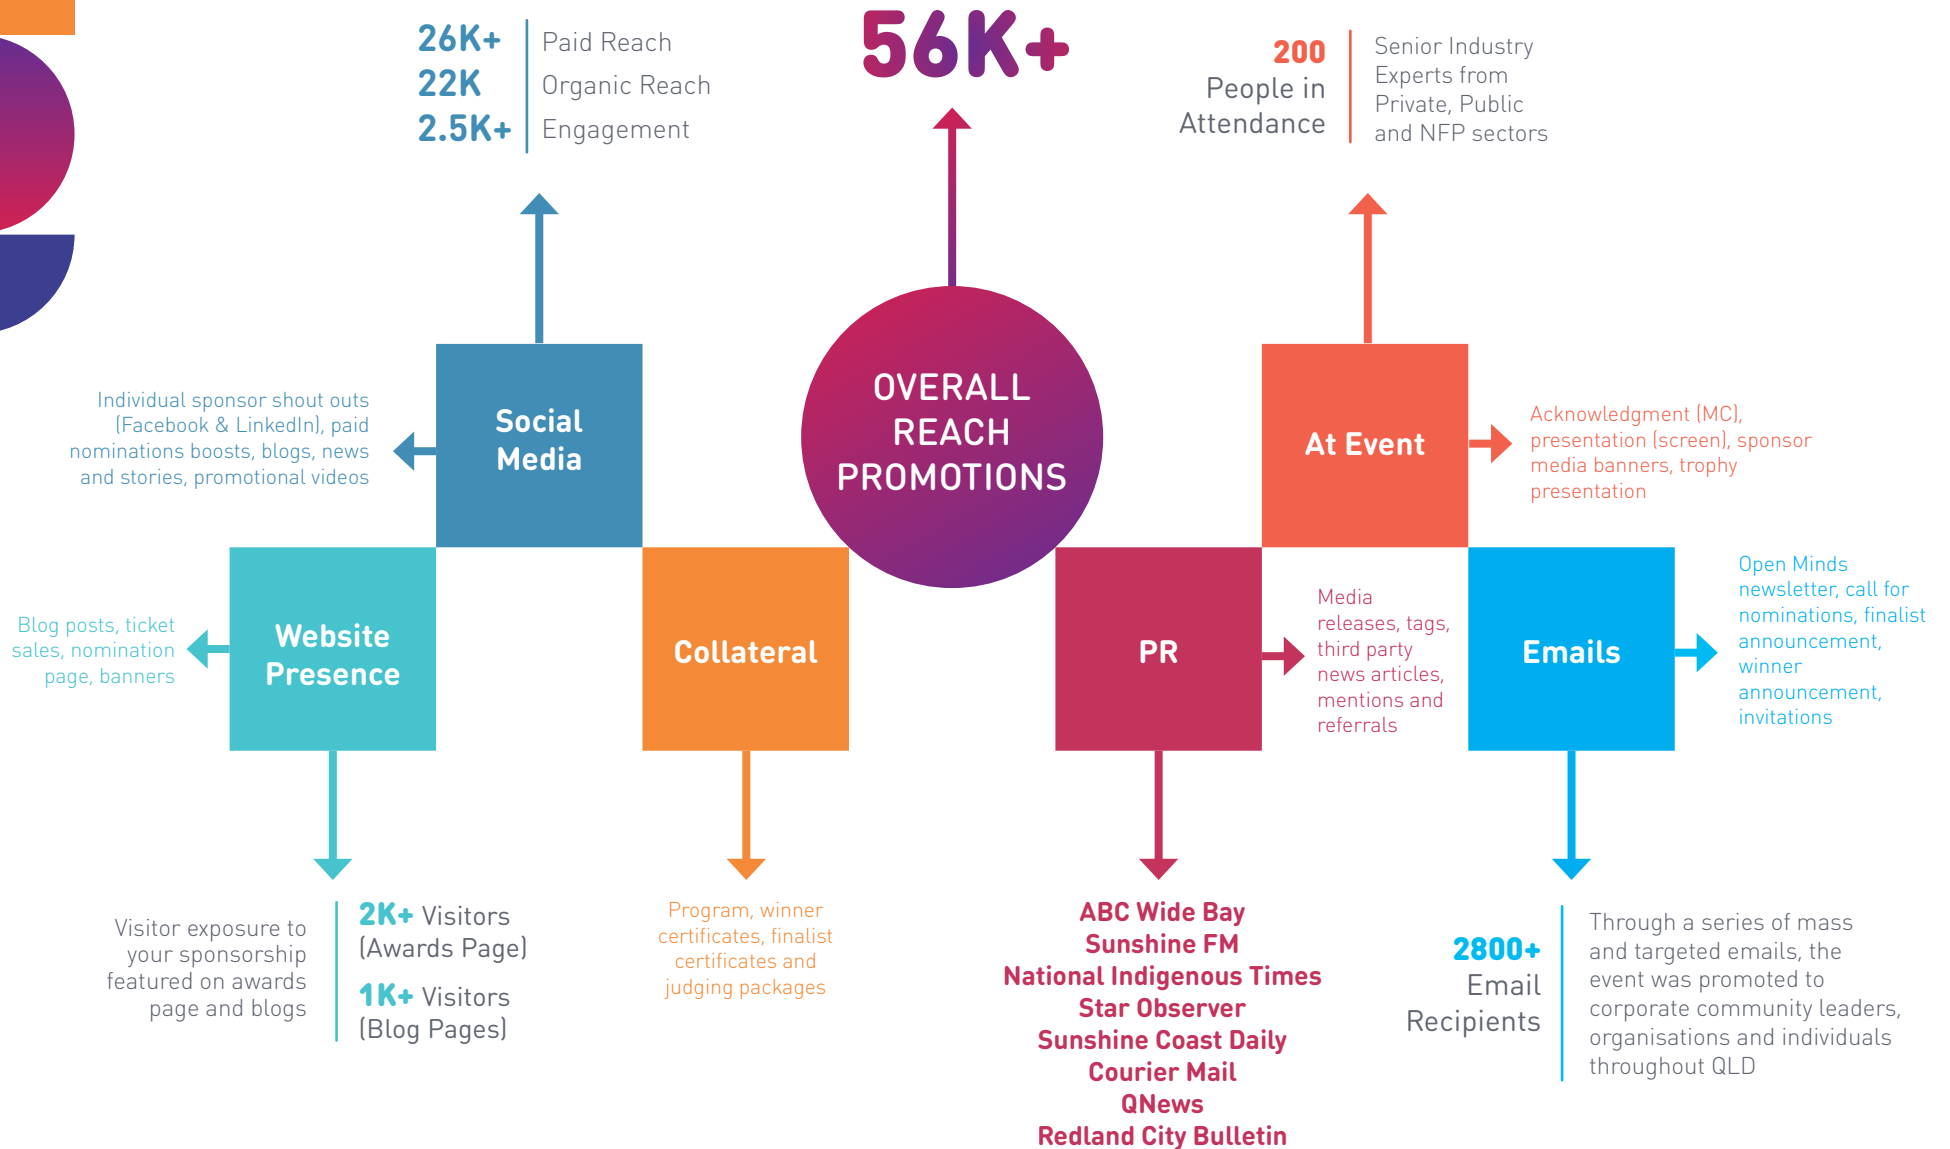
26K+ Paid Reach
22K Organic Reach
2.5K+ Engagement

56K+

200 People in Attendance

Senior Industry Experts from Private, Public and NFP sectors

Individual sponsor shout outs (Facebook & LinkedIn), paid nominations boosts, blogs, news and stories, promotional videos

Social Media

OVERALL REACH PROMOTIONS

At Event

Acknowledgment (MC), presentation (screen), sponsor media banners, trophy presentation

Blog posts, ticket sales, nomination page, banners

Website Presence

Collateral

PR

Media releases, tags, third party news articles, mentions and referrals

Emails

Open Minds newsletter, call for nominations, finalist announcement, winner announcement, invitations

Visitor exposure to your sponsorship featured on awards page and blogs

2K+ Visitors (Awards Page)

1K+ Visitors (Blog Pages)

Program, winner certificates, finalist certificates and judging packages

ABC Wide Bay
Sunshine FM
National Indigenous Times
Star Observer
Sunshine Coast Daily
Courier Mail
QNews
Redland City Bulletin

2800+ Email Recipients

Through a series of mass and targeted emails, the event was promoted to corporate community leaders, organisations and individuals throughout QLD